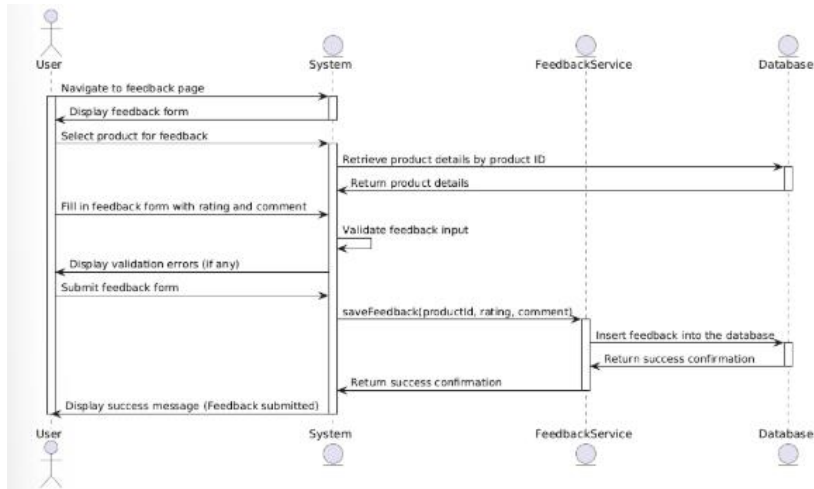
User
System
FeedbackService
Database

Navigate to feedback page
Display feedback form
Select product for feedback
Retrieve product details by product ID
Return product details
Fill in feedback form with rating and comment
Validate feedback input
Display validation errors (if any)
Submit feedback form
saveFeedback(productId, rating, comment)
Insert feedback into the database
Return success confirmation
Return success confirmation
Display success message (Feedback submitted)

User
System
FeedbackService
Database